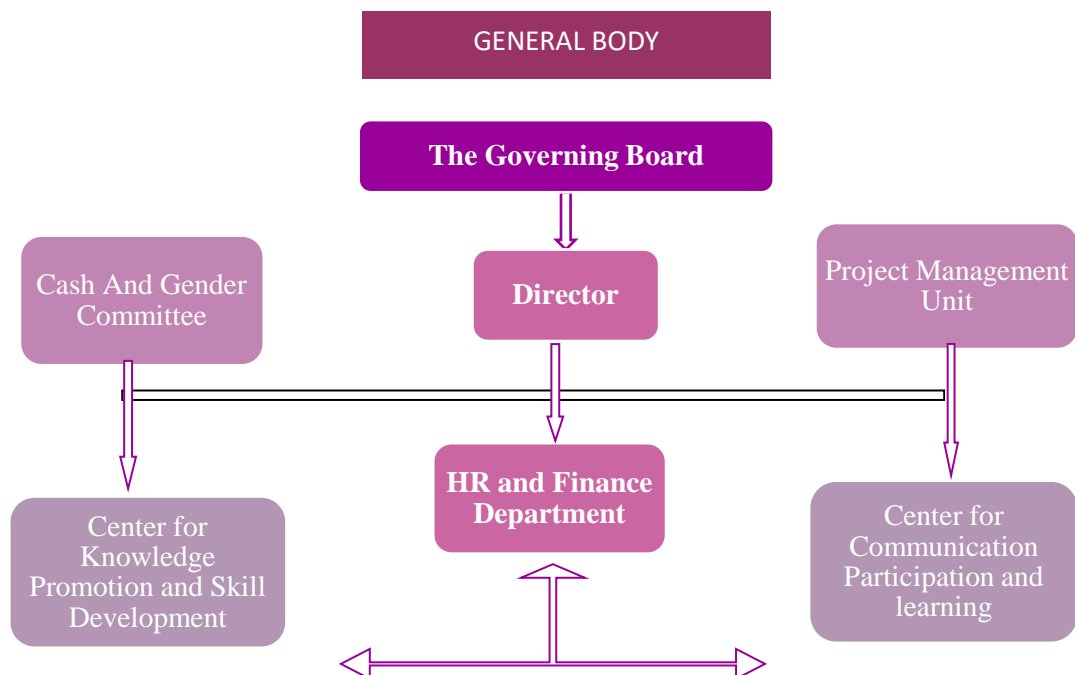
GENERAL BODY

The Governing Board

Cash And Gender Committee

Director

Project Management Unit

HR and Finance Department

Center for Knowledge Promotion and Skill Development

Center for Communication Participation and learning